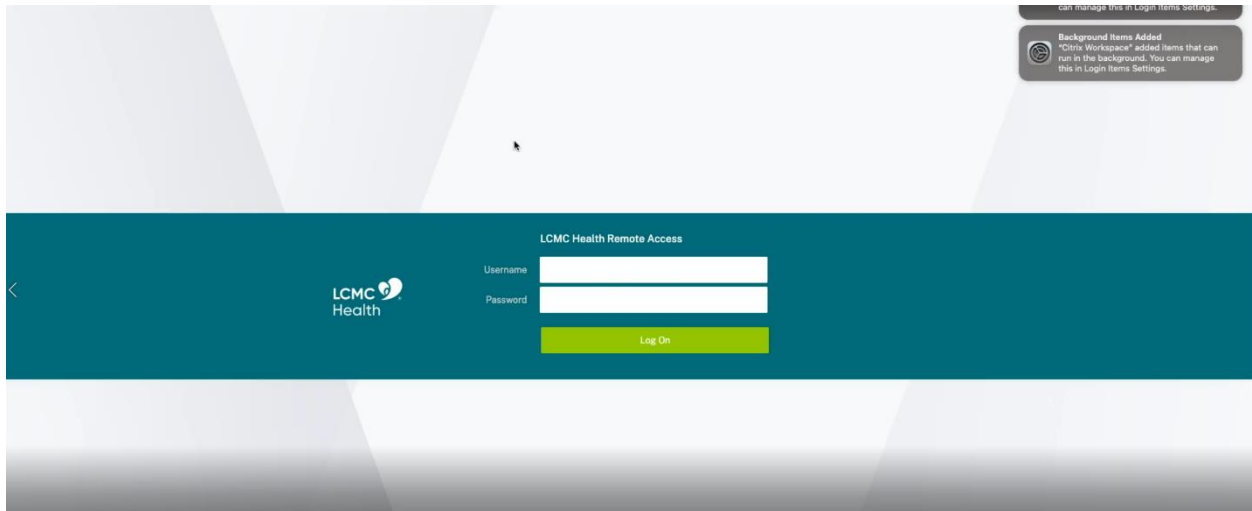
can manage this in Login Items Settings.

Background Items Added
"Citrix Workspace" added items that can run in the background. You can manage this in Login Items Settings.

LCMC Health Remote Access

LCMC Health

Username

Password

Log On